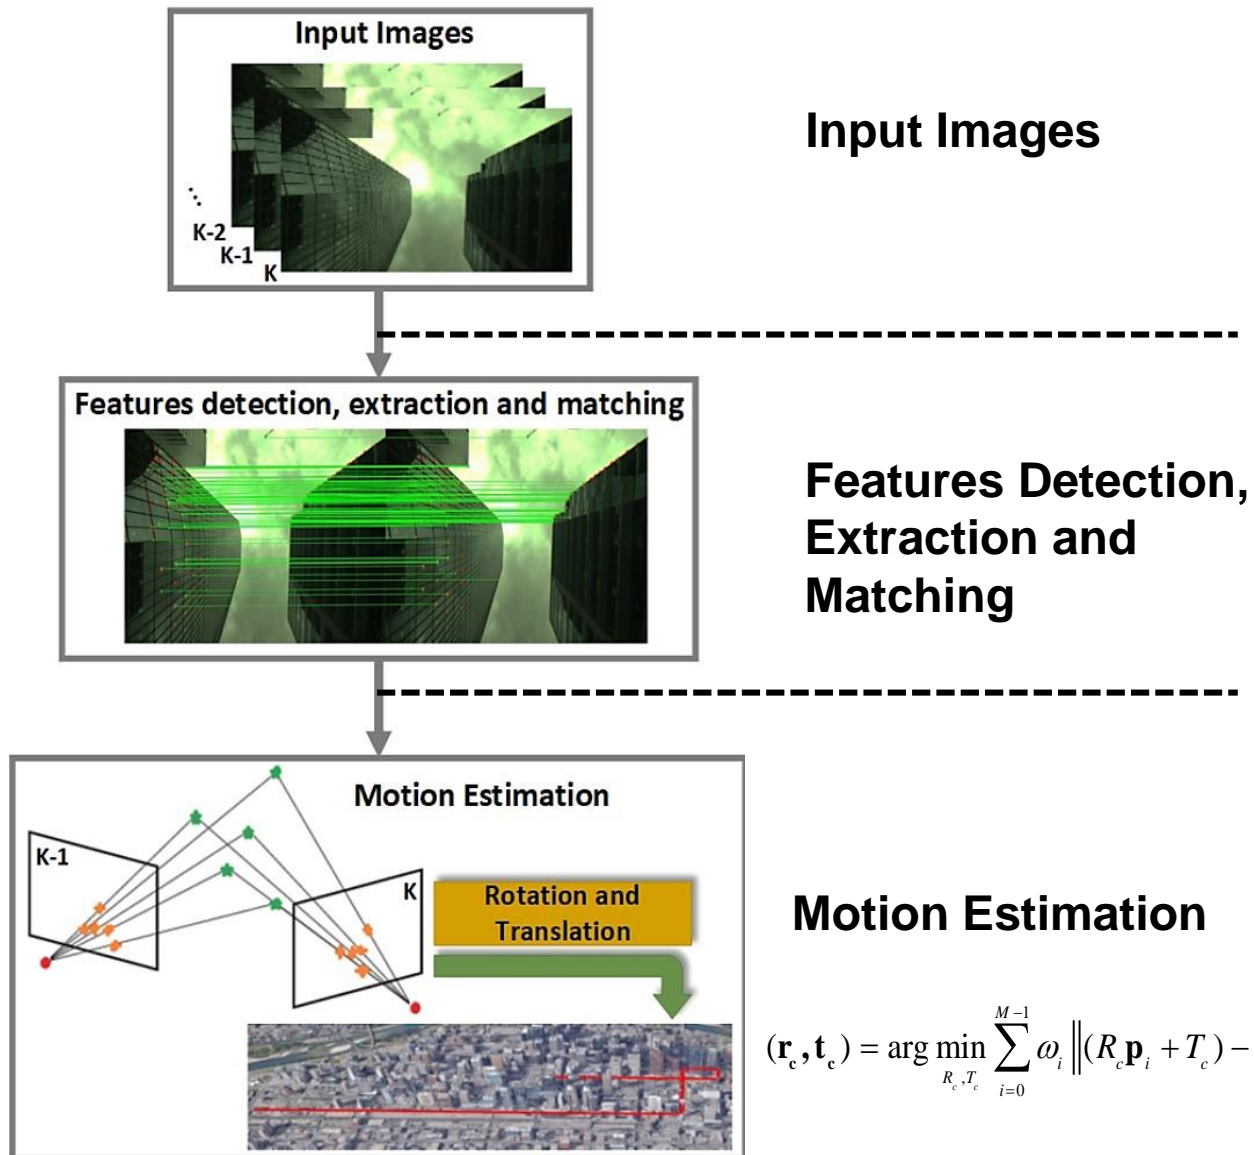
Input Images

⋱
K-2
K-1
K

Input Images

Features detection, extraction and matching

Features Detection, Extraction and Matching

Motion Estimation

K-1

K

Rotation and Translation

Motion Estimation

$(\mathbf{r_c}, \mathbf{t_c}) = \arg\min_{R_c, T_c} \sum_{i=0}^{M-1} \omega_i \left\| (R_c \mathbf{p}_i + T_c) - \right.$